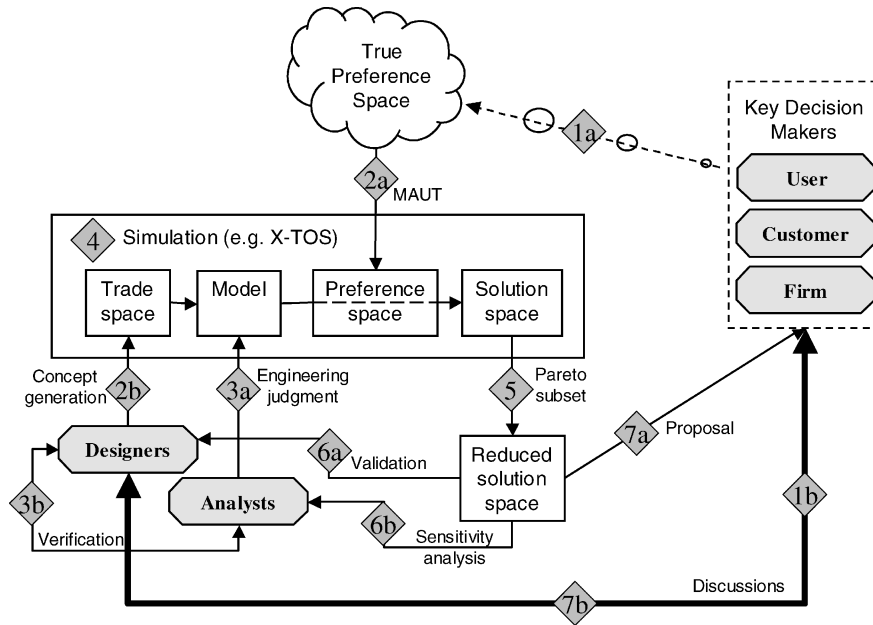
True Preference Space

1a

Key Decision Makers

User

Customer

Firm

2a MAUT

4 Simulation (e.g. X-TOS)

Trade space

Model

Preference space

Solution space

Concept generation 2b

3a Engineering judgment

5 Pareto subset

7a Proposal

Designers

6a Validation

Reduced solution space

3b

Analysts

6b Sensitivity analysis

1b

Verification

Discussions

7b